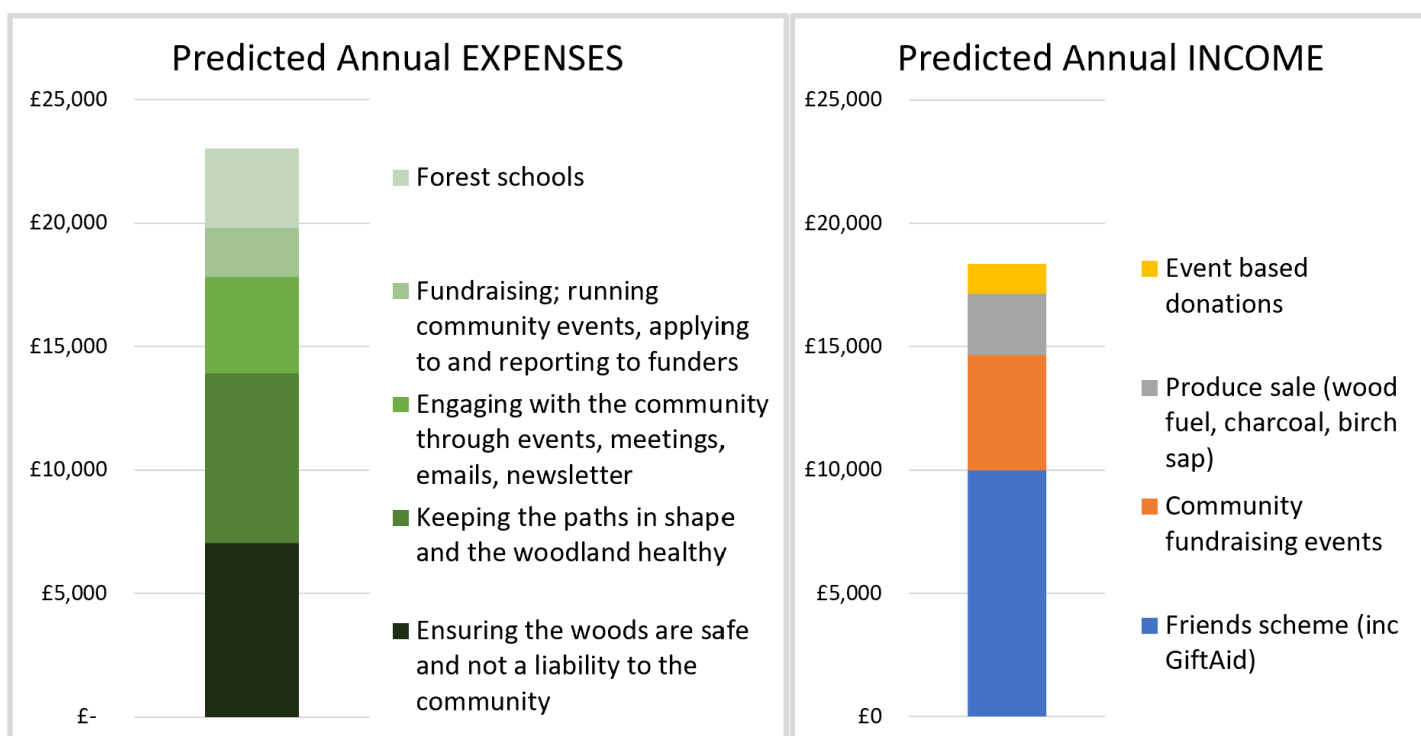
Predicted Annual EXPENSES

£25,000
£20,000
£15,000
£10,000
£5,000
£-

Forest schools

Fundraising; running community events, applying to and reporting to funders

Engaging with the community through events, meetings, emails, newsletter

Keeping the paths in shape and the woodland healthy

Ensuring the woods are safe and not a liability to the community

Predicted Annual INCOME

£25,000
£20,000
£15,000
£10,000
£5,000
£0

Event based donations

Produce sale (wood fuel, charcoal, birch sap)

Community fundraising events

Friends scheme (inc GiftAid)